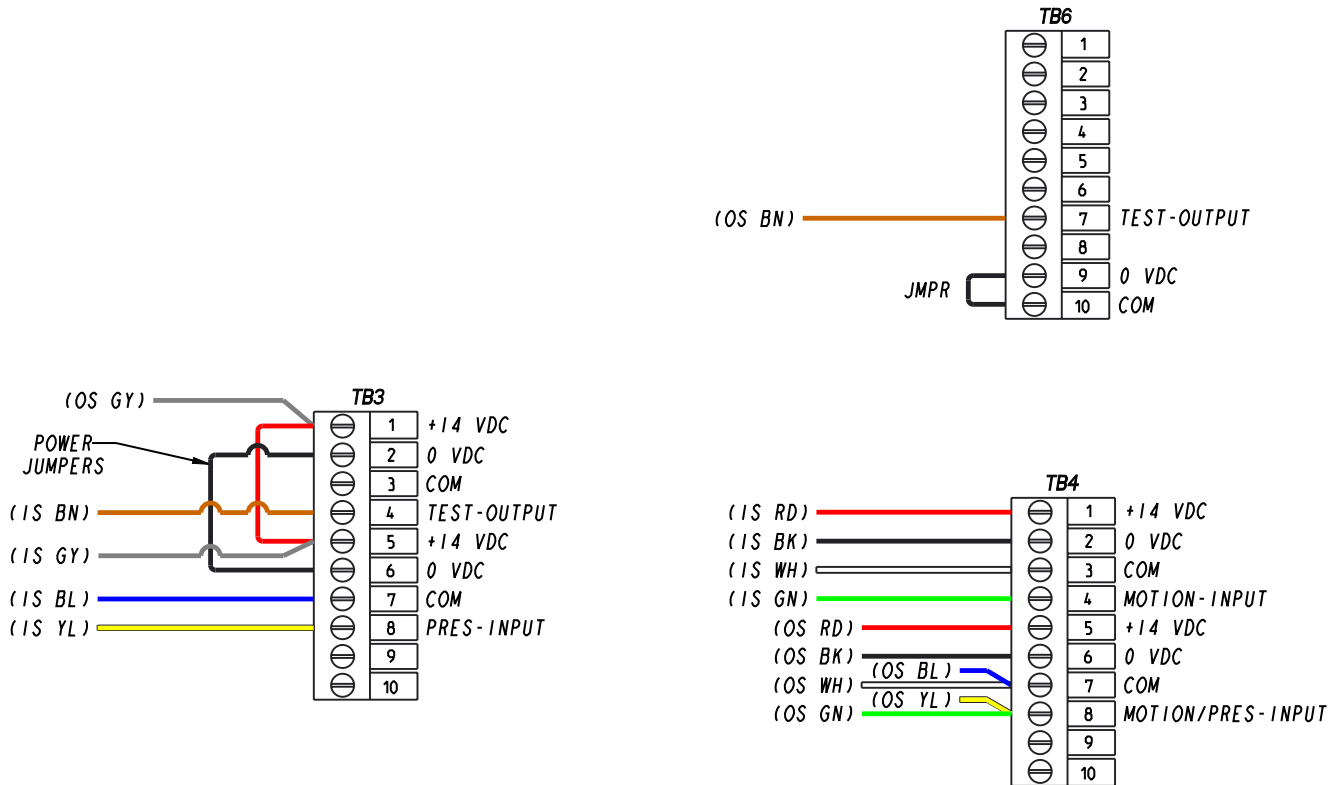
TB6

| 1 | |
|---|---|
| 2 | |
| 3 | |
| 4 | |
| 5 | |
| 6 | |
| 7 | TEST-OUTPUT |
| 8 | |
| 9 | 0 VDC |
| 10 | COM |

(OS BN)
JMPR

(OS GY)
POWER JUMPERS
(IS BN)
(IS GY)
(IS BL)
(IS YL)

TB3

| 1 | +14 VDC |
|---|---|
| 2 | 0 VDC |
| 3 | COM |
| 4 | TEST-OUTPUT |
| 5 | +14 VDC |
| 6 | 0 VDC |
| 7 | COM |
| 8 | PRES-INPUT |
| 9 | |
| 10 | |

(IS RD)
(IS BK)
(IS WH)
(IS GN)
(OS RD)
(OS BK)
(OS BL)
(OS WH)
(OS YL)
(OS GN)

TB4

| 1 | +14 VDC |
|---|---|
| 2 | 0 VDC |
| 3 | COM |
| 4 | MOTION-INPUT |
| 5 | +14 VDC |
| 6 | 0 VDC |
| 7 | COM |
| 8 | MOTION/PRES-INPUT |
| 9 | |
| 10 | |